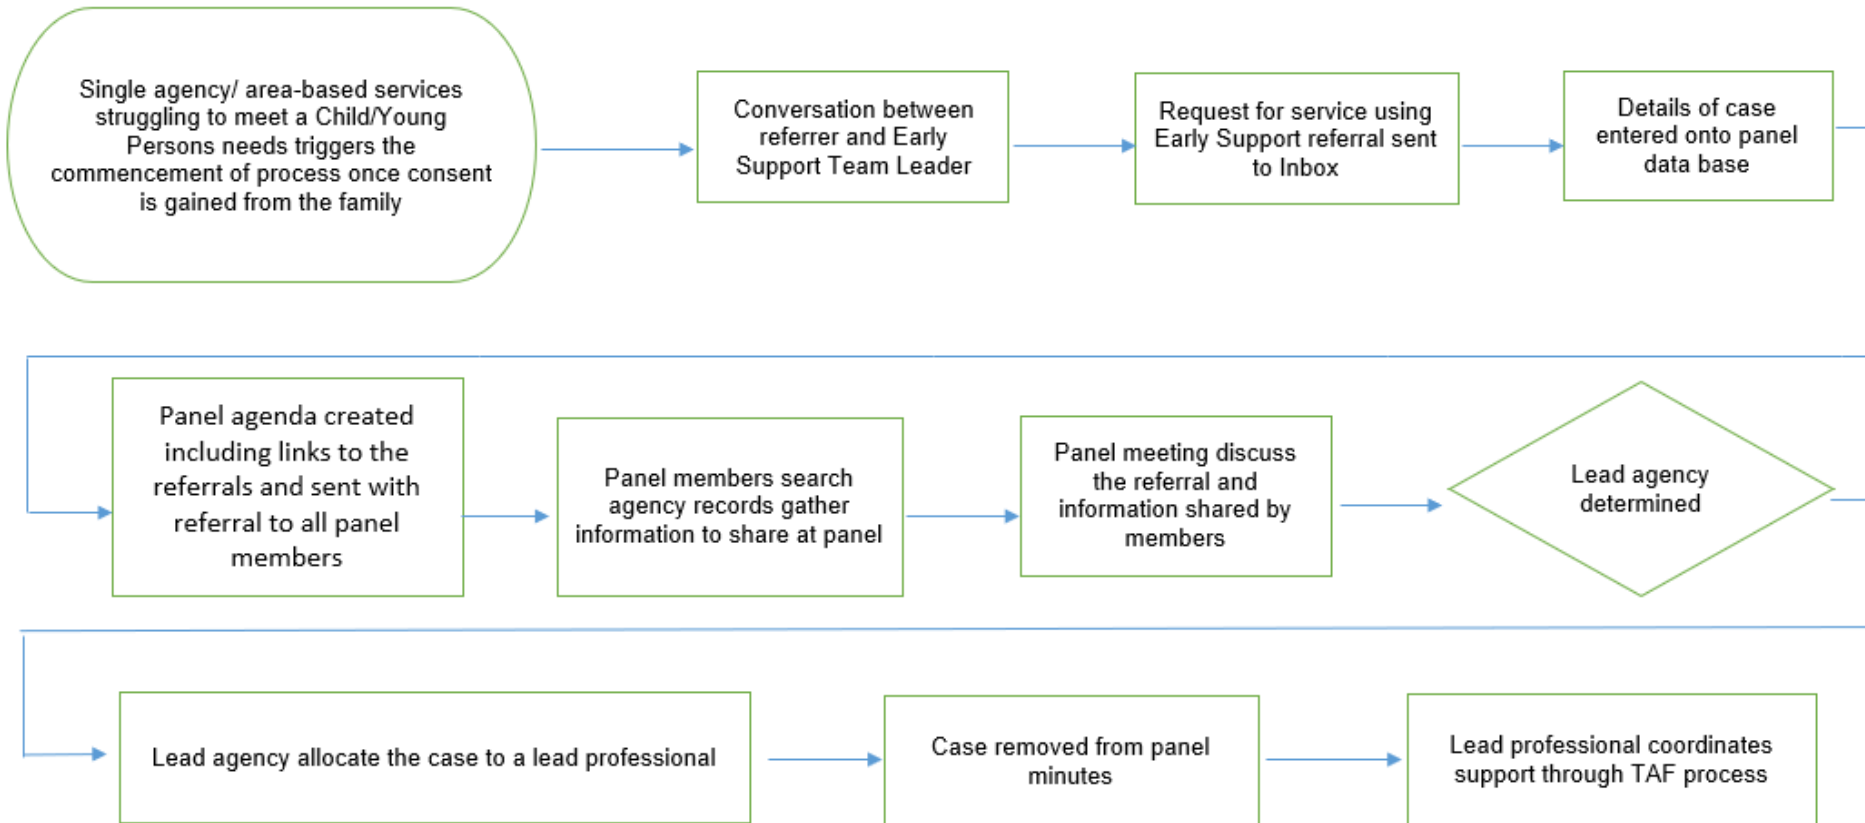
Single agency/ area-based services struggling to meet a Child/Young Persons needs triggers the commencement of process once consent is gained from the family

Conversation between referrer and Early Support Team Leader

Request for service using Early Support referral sent to Inbox

Details of case entered onto panel data base

Panel agenda created including links to the referrals and sent with referral to all panel members

Panel members search agency records gather information to share at panel

Panel meeting discuss the referral and information shared by members

Lead agency determined

Lead agency allocate the case to a lead professional

Case removed from panel minutes

Lead professional coordinates support through TAF process